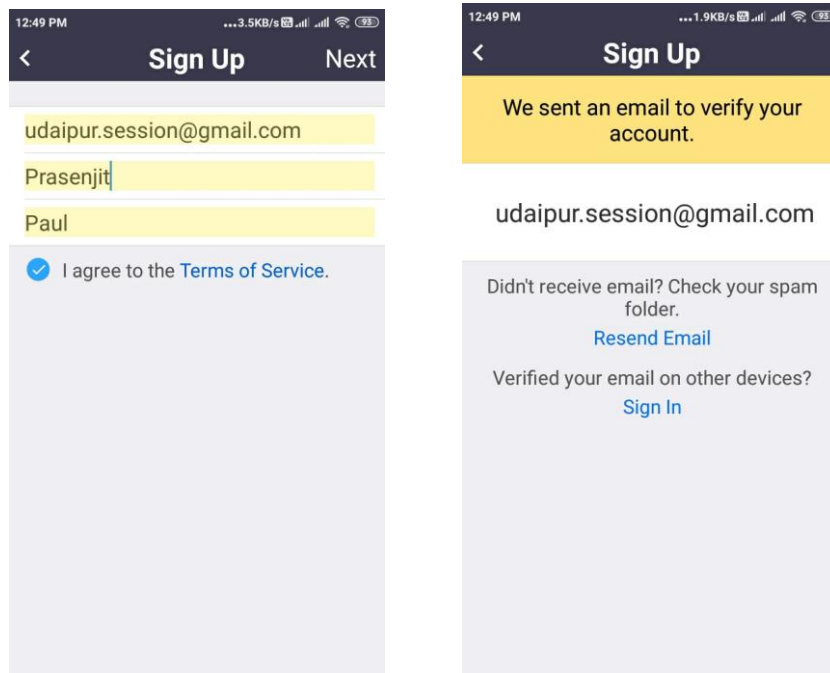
12:49 PM ...3.5KB/s 93

<

Sign Up

Next

udaipur.session@gmail.com

Prasenjit

Paul

I agree to the Terms of Service.

12:49 PM ...1.9KB/s 93

<

Sign Up

We sent an email to verify your account.

udaipur.session@gmail.com

Didn't receive email? Check your spam folder.

Resend Email

Verified your email on other devices?

Sign In